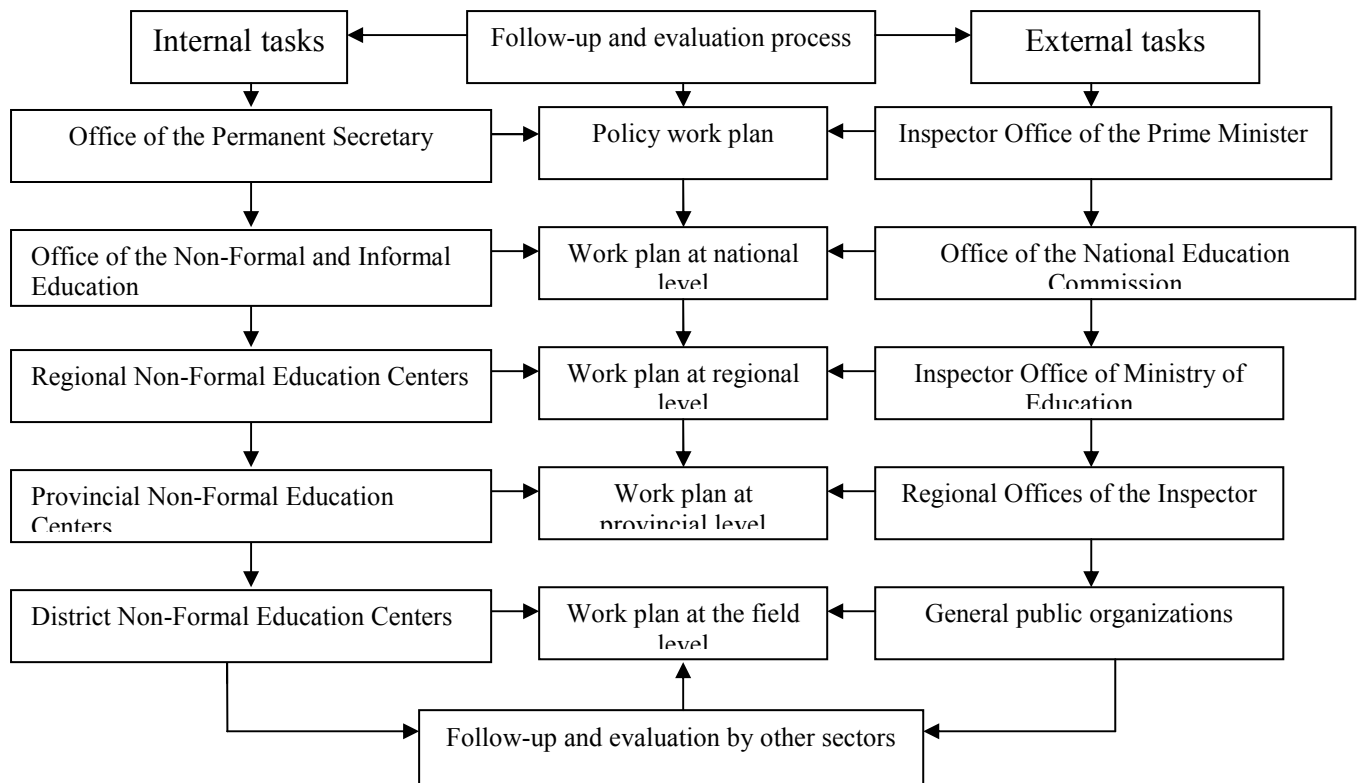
Internal tasks

Follow-up and evaluation process

External tasks

Office of the Permanent Secretary

Policy work plan

Inspector Office of the Prime Minister

Office of the Non-Formal and Informal Education

Work plan at national level

Office of the National Education Commission

Regional Non-Formal Education Centers

Work plan at regional level

Inspector Office of Ministry of Education

Provincial Non-Formal Education Centers

Work plan at provincial level

Regional Offices of the Inspector

District Non-Formal Education Centers

Work plan at the field level

General public organizations

Follow-up and evaluation by other sectors